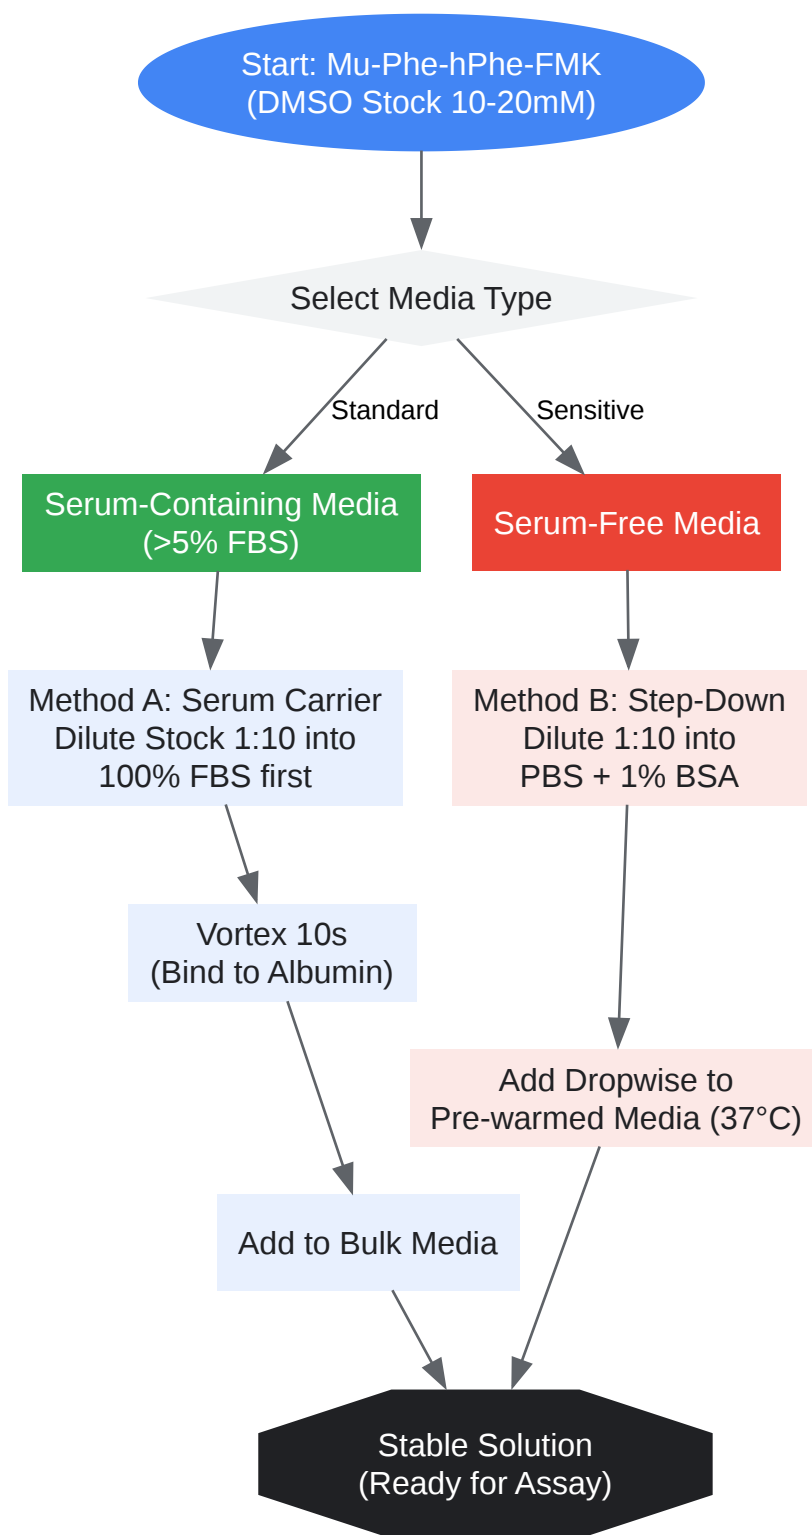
Start: Mu-Phe-hPhe-FMK
(DMSO Stock 10-20mM)

Select Media Type

Standard

Sensitive

Serum-Containing Media
(>5% FBS)

Serum-Free Media

Method A: Serum Carrier
Dilute Stock 1:10 into
100% FBS first

Method B: Step-Down
Dilute 1:10 into
PBS + 1% BSA

Vortex 10s
(Bind to Albumin)

Add Dropwise to
Pre-warmed Media (37°C)

Add to Bulk Media

Stable Solution
(Ready for Assay)